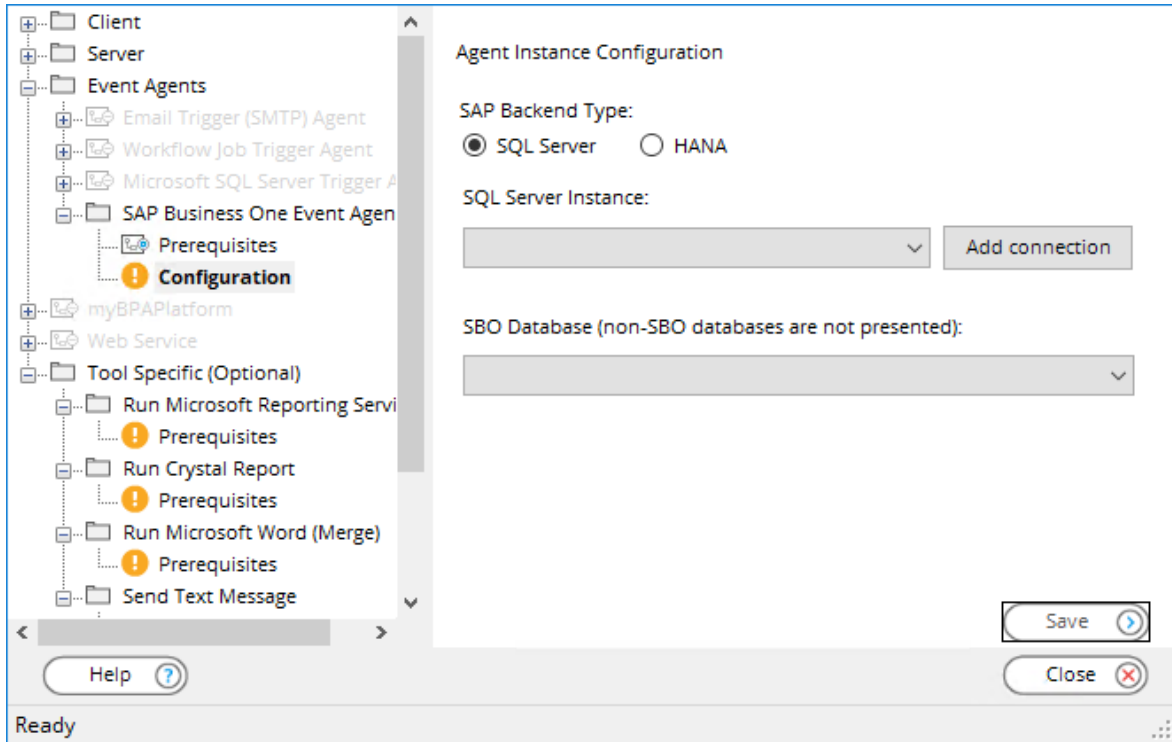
Client
Server
Event Agents
Email Trigger (SMTP) Agent
Workflow Job Trigger Agent
Microsoft SQL Server Trigger A
SAP Business One Event Agen
Prerequisites
Configuration
myBPAPlatform
Web Service
Tool Specific (Optional)
Run Microsoft Reporting Servi
Prerequisites
Run Crystal Report
Prerequisites
Run Microsoft Word (Merge)
Prerequisites
Send Text Message

Agent Instance Configuration

SAP Backend Type:
SQL Server
HANA

SQL Server Instance:

Add connection

SBO Database (non-SBO databases are not presented):

Save

Help

Close

Ready